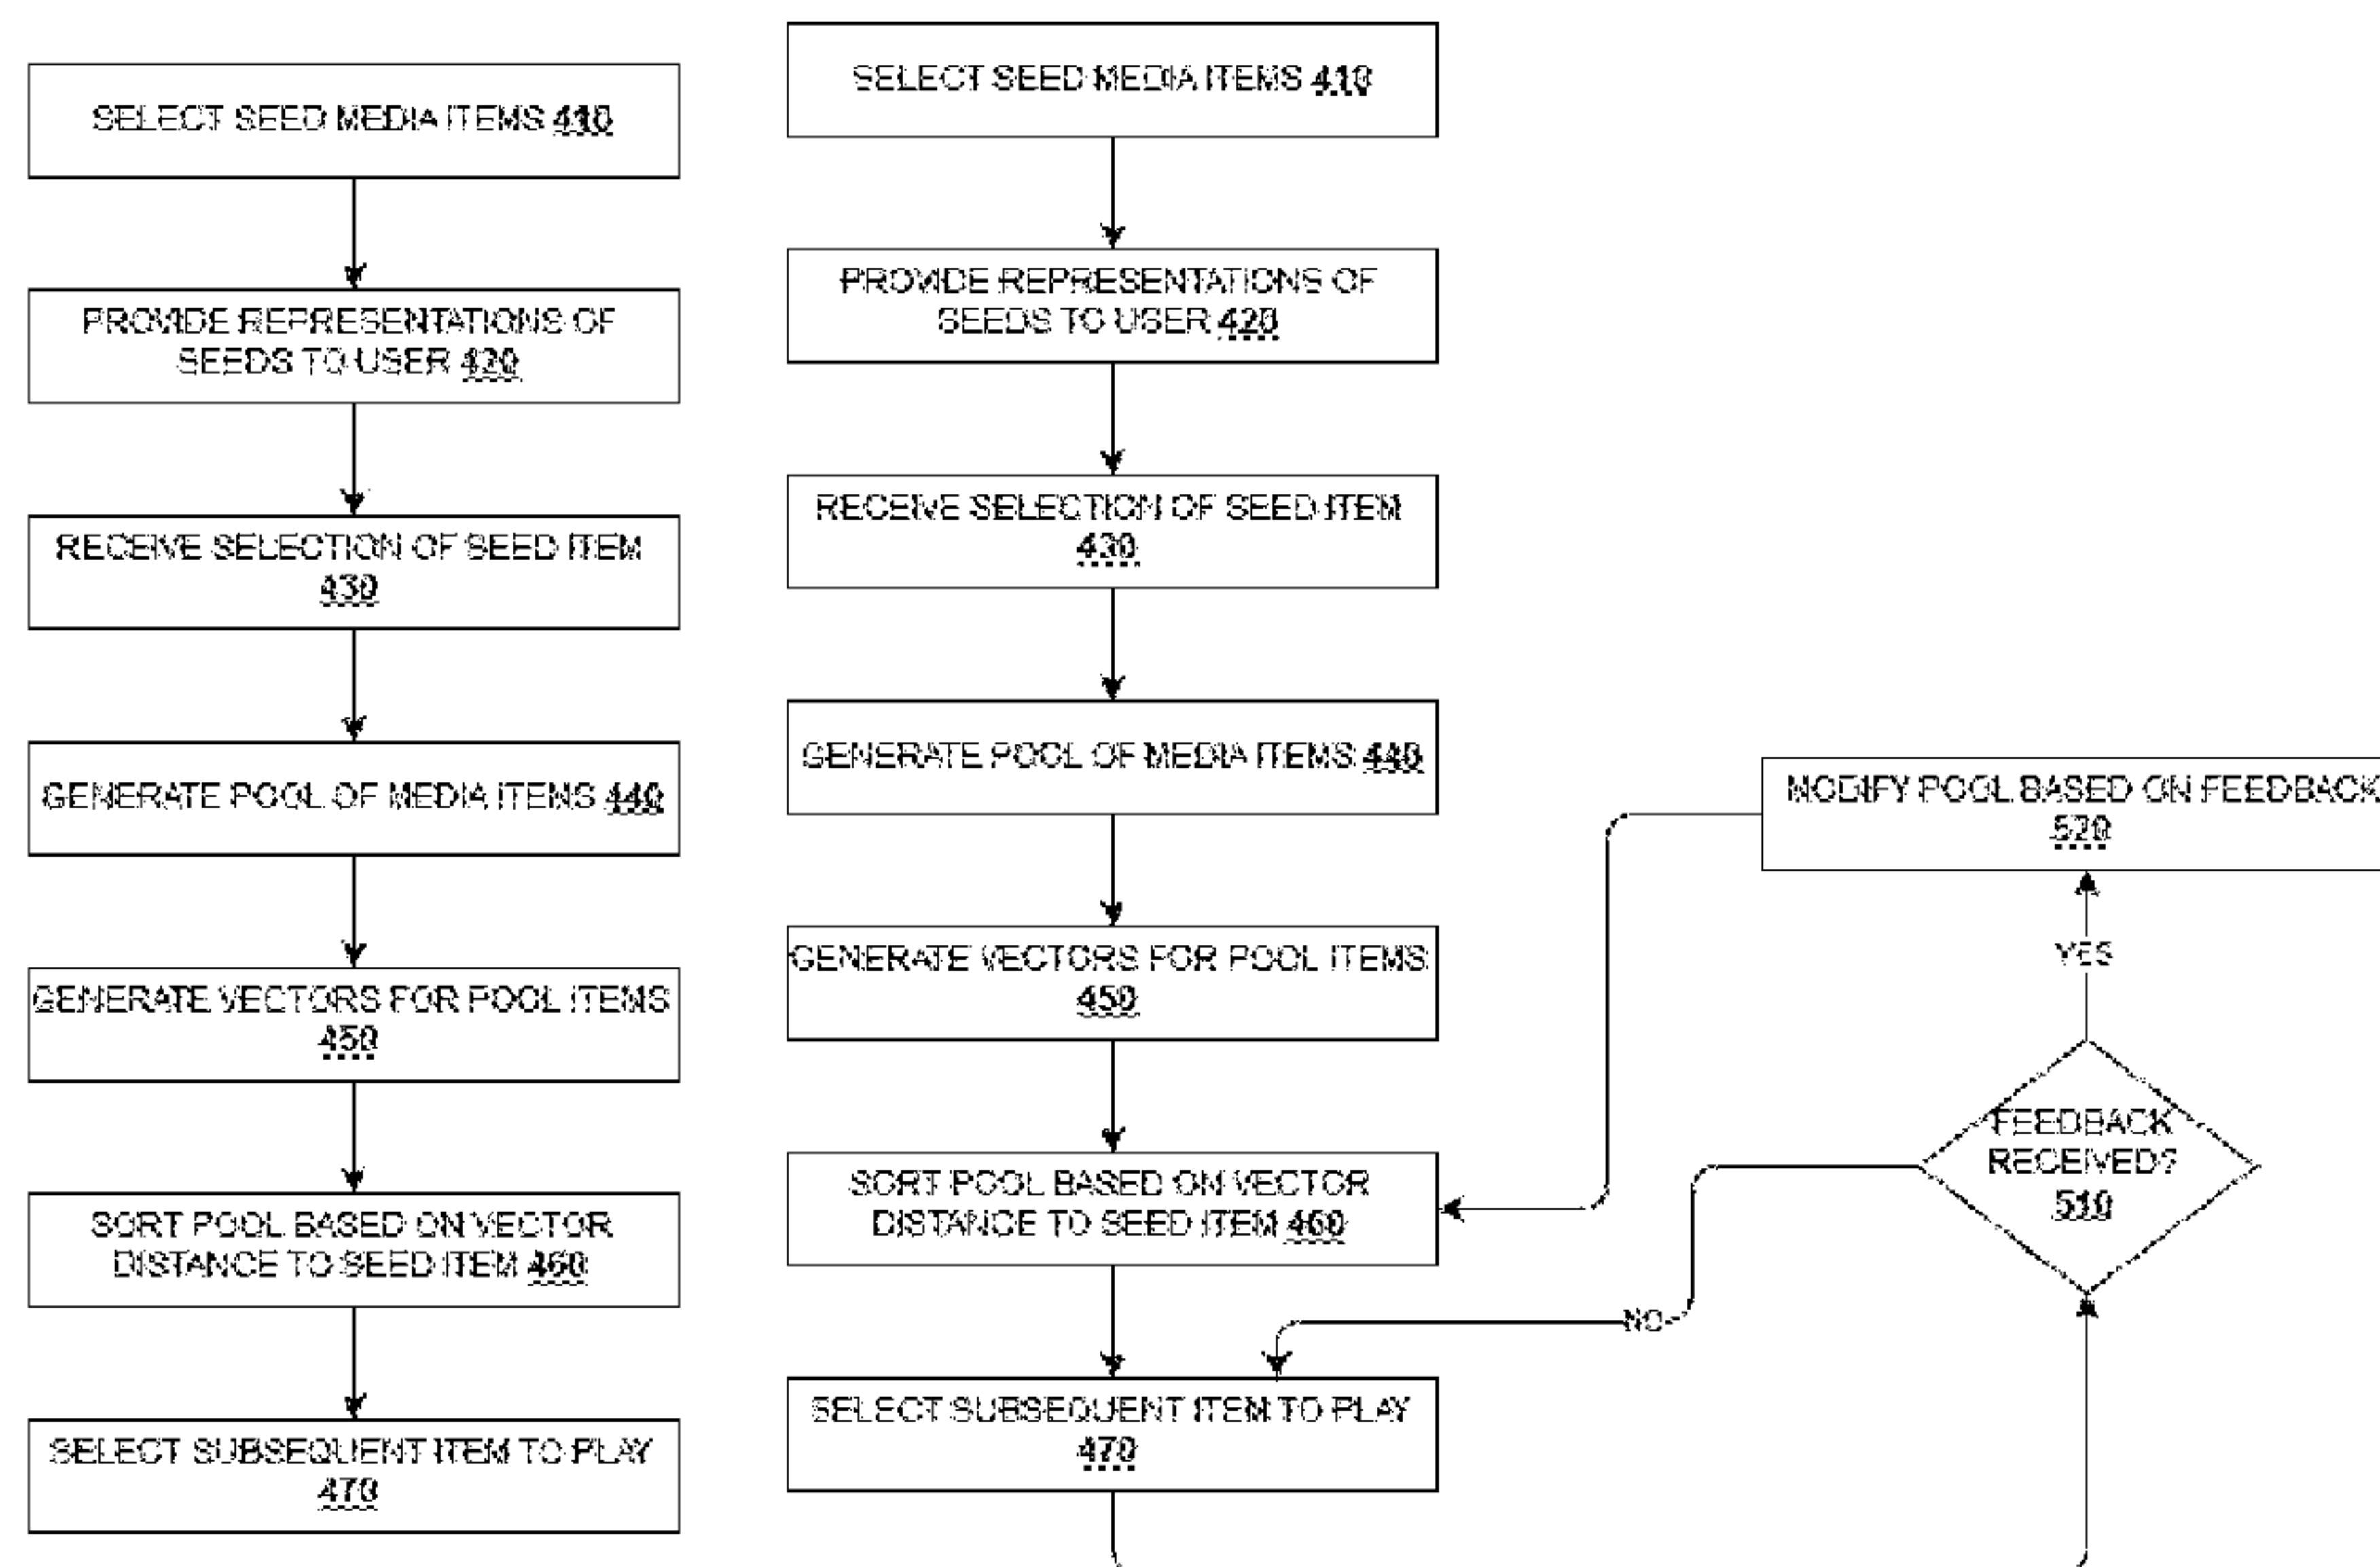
SELECT SEED MEDIA ITEMS 410

PROVIDE REPRESENTATIONS OF SEEDS TO USER 420

RECEIVE SELECTION OF SEED ITEM 430

GENERATE POOL OF MEDIA ITEMS 440

GENERATE VECTORS FOR POOL ITEMS 450

SORT POOL BASED ON VECTOR DISTANCE TO SEED ITEM 460

SELECT SUBSEQUENT ITEM TO PLAY 470

SELECT SEED MEDIA ITEMS 410

PROVIDE REPRESENTATIONS OF SEEDS TO USER 420

RECEIVE SELECTION OF SEED ITEM 430

GENERATE POOL OF MEDIA ITEMS 440

GENERATE VECTORS FOR POOL ITEMS 450

SORT POOL BASED ON VECTOR DISTANCE TO SEED ITEM 460

SELECT SUBSEQUENT ITEM TO PLAY 470

MODIFY POOL BASED ON FEEDBACK 520

YES

FEEDBACK RECEIVED? 510

NO